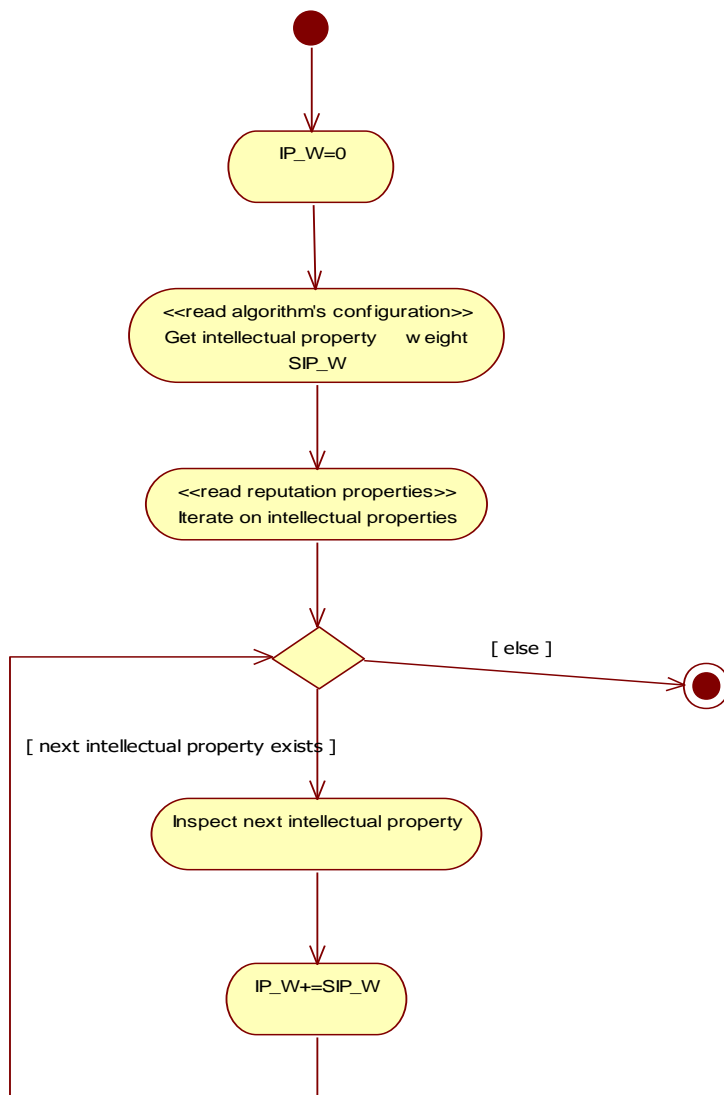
IP_W=0

<<read algorithm's configuration>>
Get intellectual property weight SIP_W

<<read reputation properties>>
Iterate on intellectual properties

[ else ]

[ next intellectual property exists ]

Inspect next intellectual property

IP_W+=SIP_W